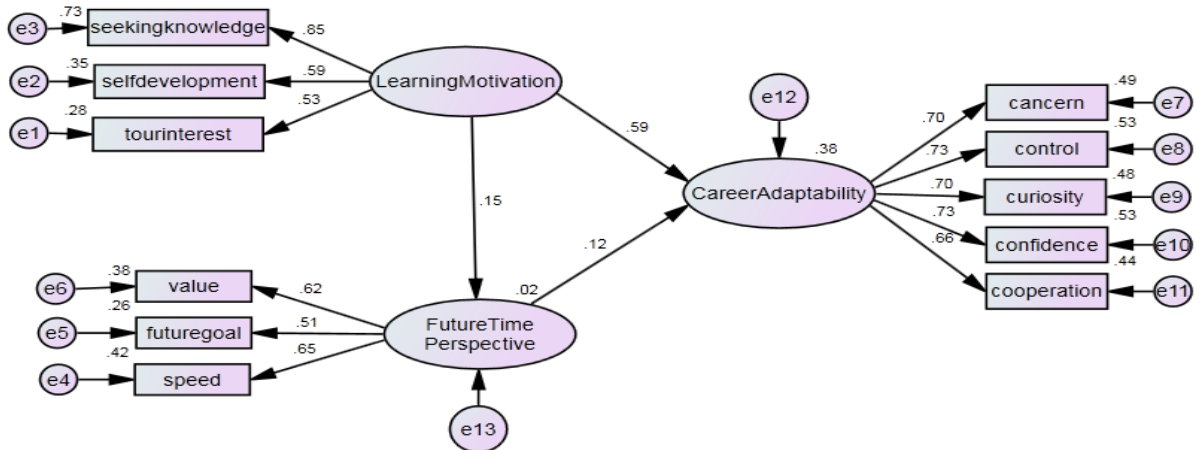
e3 .73 seekingknowledge .85
e2 .35 selfdevelopment .59
e1 .28 tourinterest .53
LearningMotivation
.59
e12
.38
CareerAdaptability
.70 cancern .49 e7
.73 control .53 e8
.70 curiosity .48 e9
.73 confidence .53 e10
.66 cooperation .44 e11
.15
.12
.02
e6 .38 value .62
e5 .26 futuregoal .51
e4 .42 speed .65
FutureTime Perspective
e13